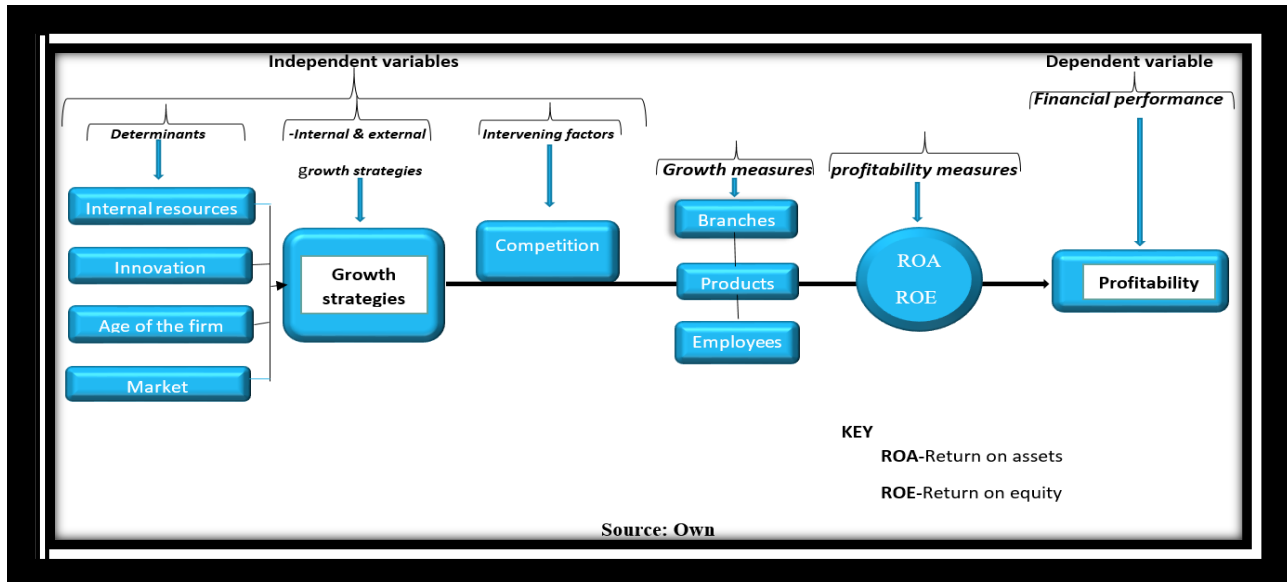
Independent variables

Dependent variable

Financial performance

Determinants

-Internal & external

growth strategies

Intervening factors

Growth measures

profitability measures

Internal resources

Innovation

Age of the firm

Market

Growth strategies

Competition

Branches

Products

Employees

ROA

ROE

Profitability

KEY

ROA-Return on assets

ROE-Return on equity

Source: Own